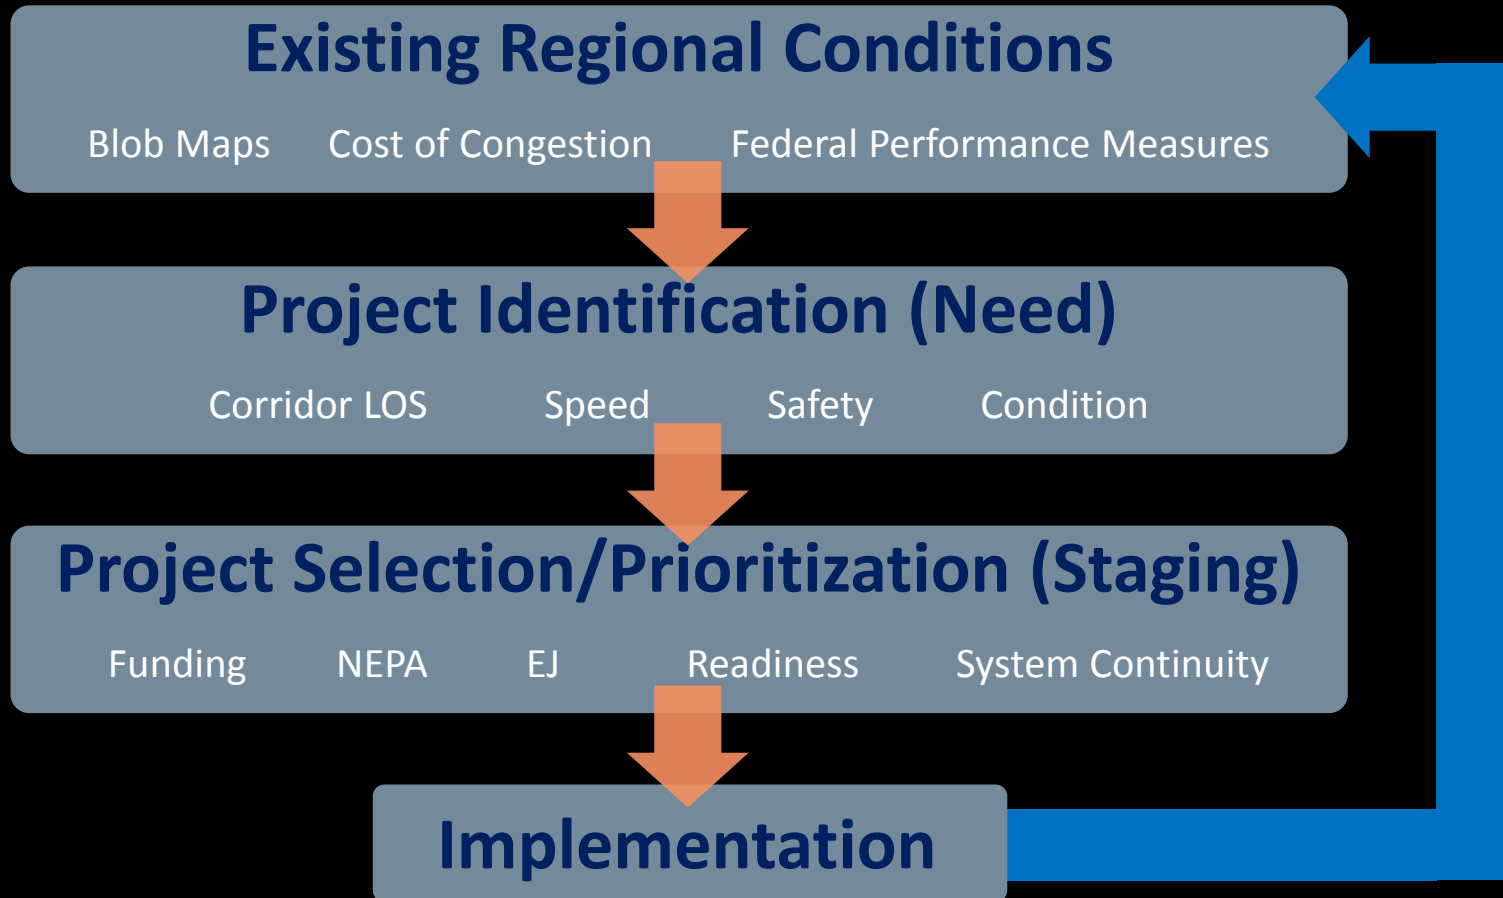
Existing Regional Conditions

Blob Maps Cost of Congestion Federal Performance Measures

Project Identification (Need)

Corridor LOS Speed Safety Condition

Project Selection/Prioritization (Staging)

Funding NEPA EJ Readiness System Continuity

Implementation